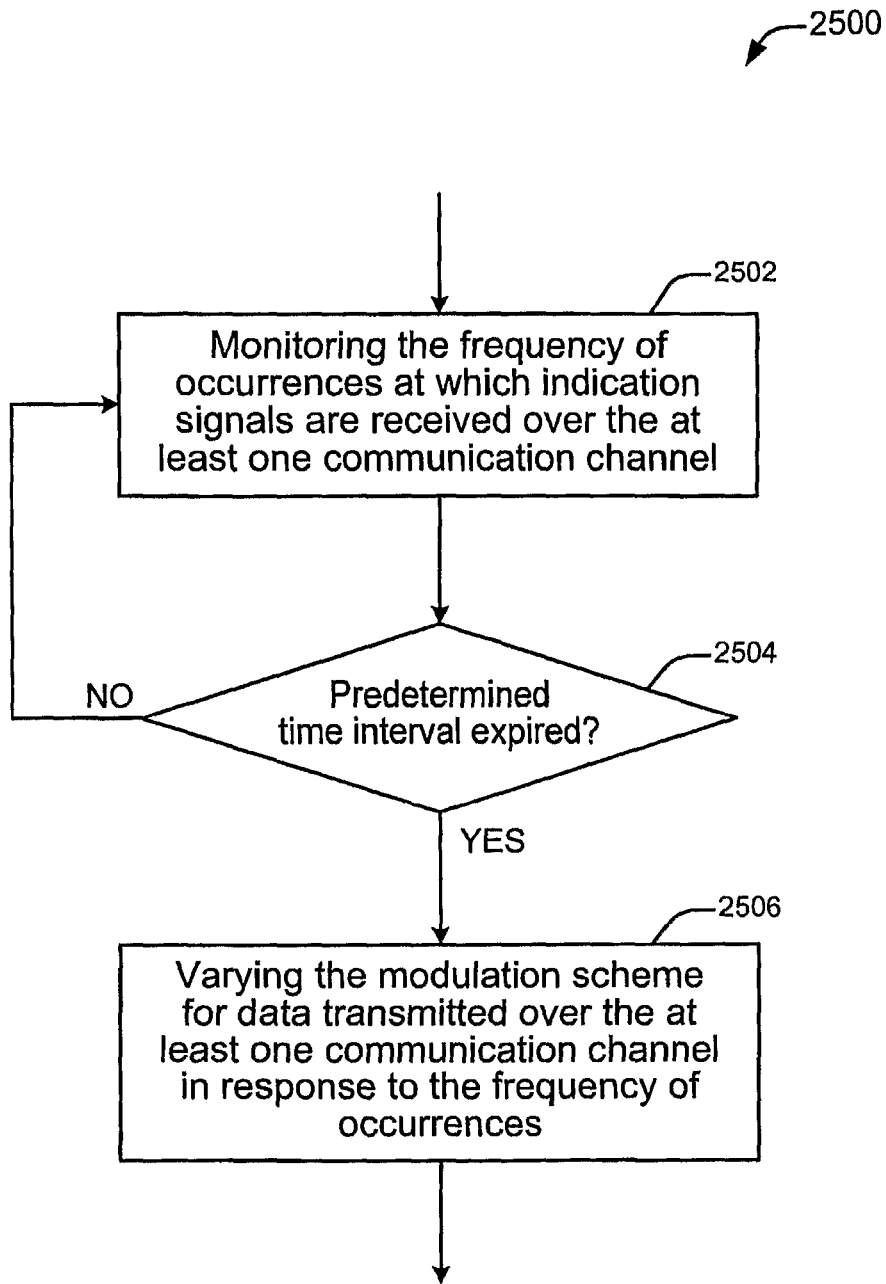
2500

2502

Monitoring the frequency of occurrences at which indication signals are received over the at least one communication channel

2504

NO

Predetermined time interval expired?

YES

2506

Varying the modulation scheme for data transmitted over the at least one communication channel in response to the frequency of occurrences